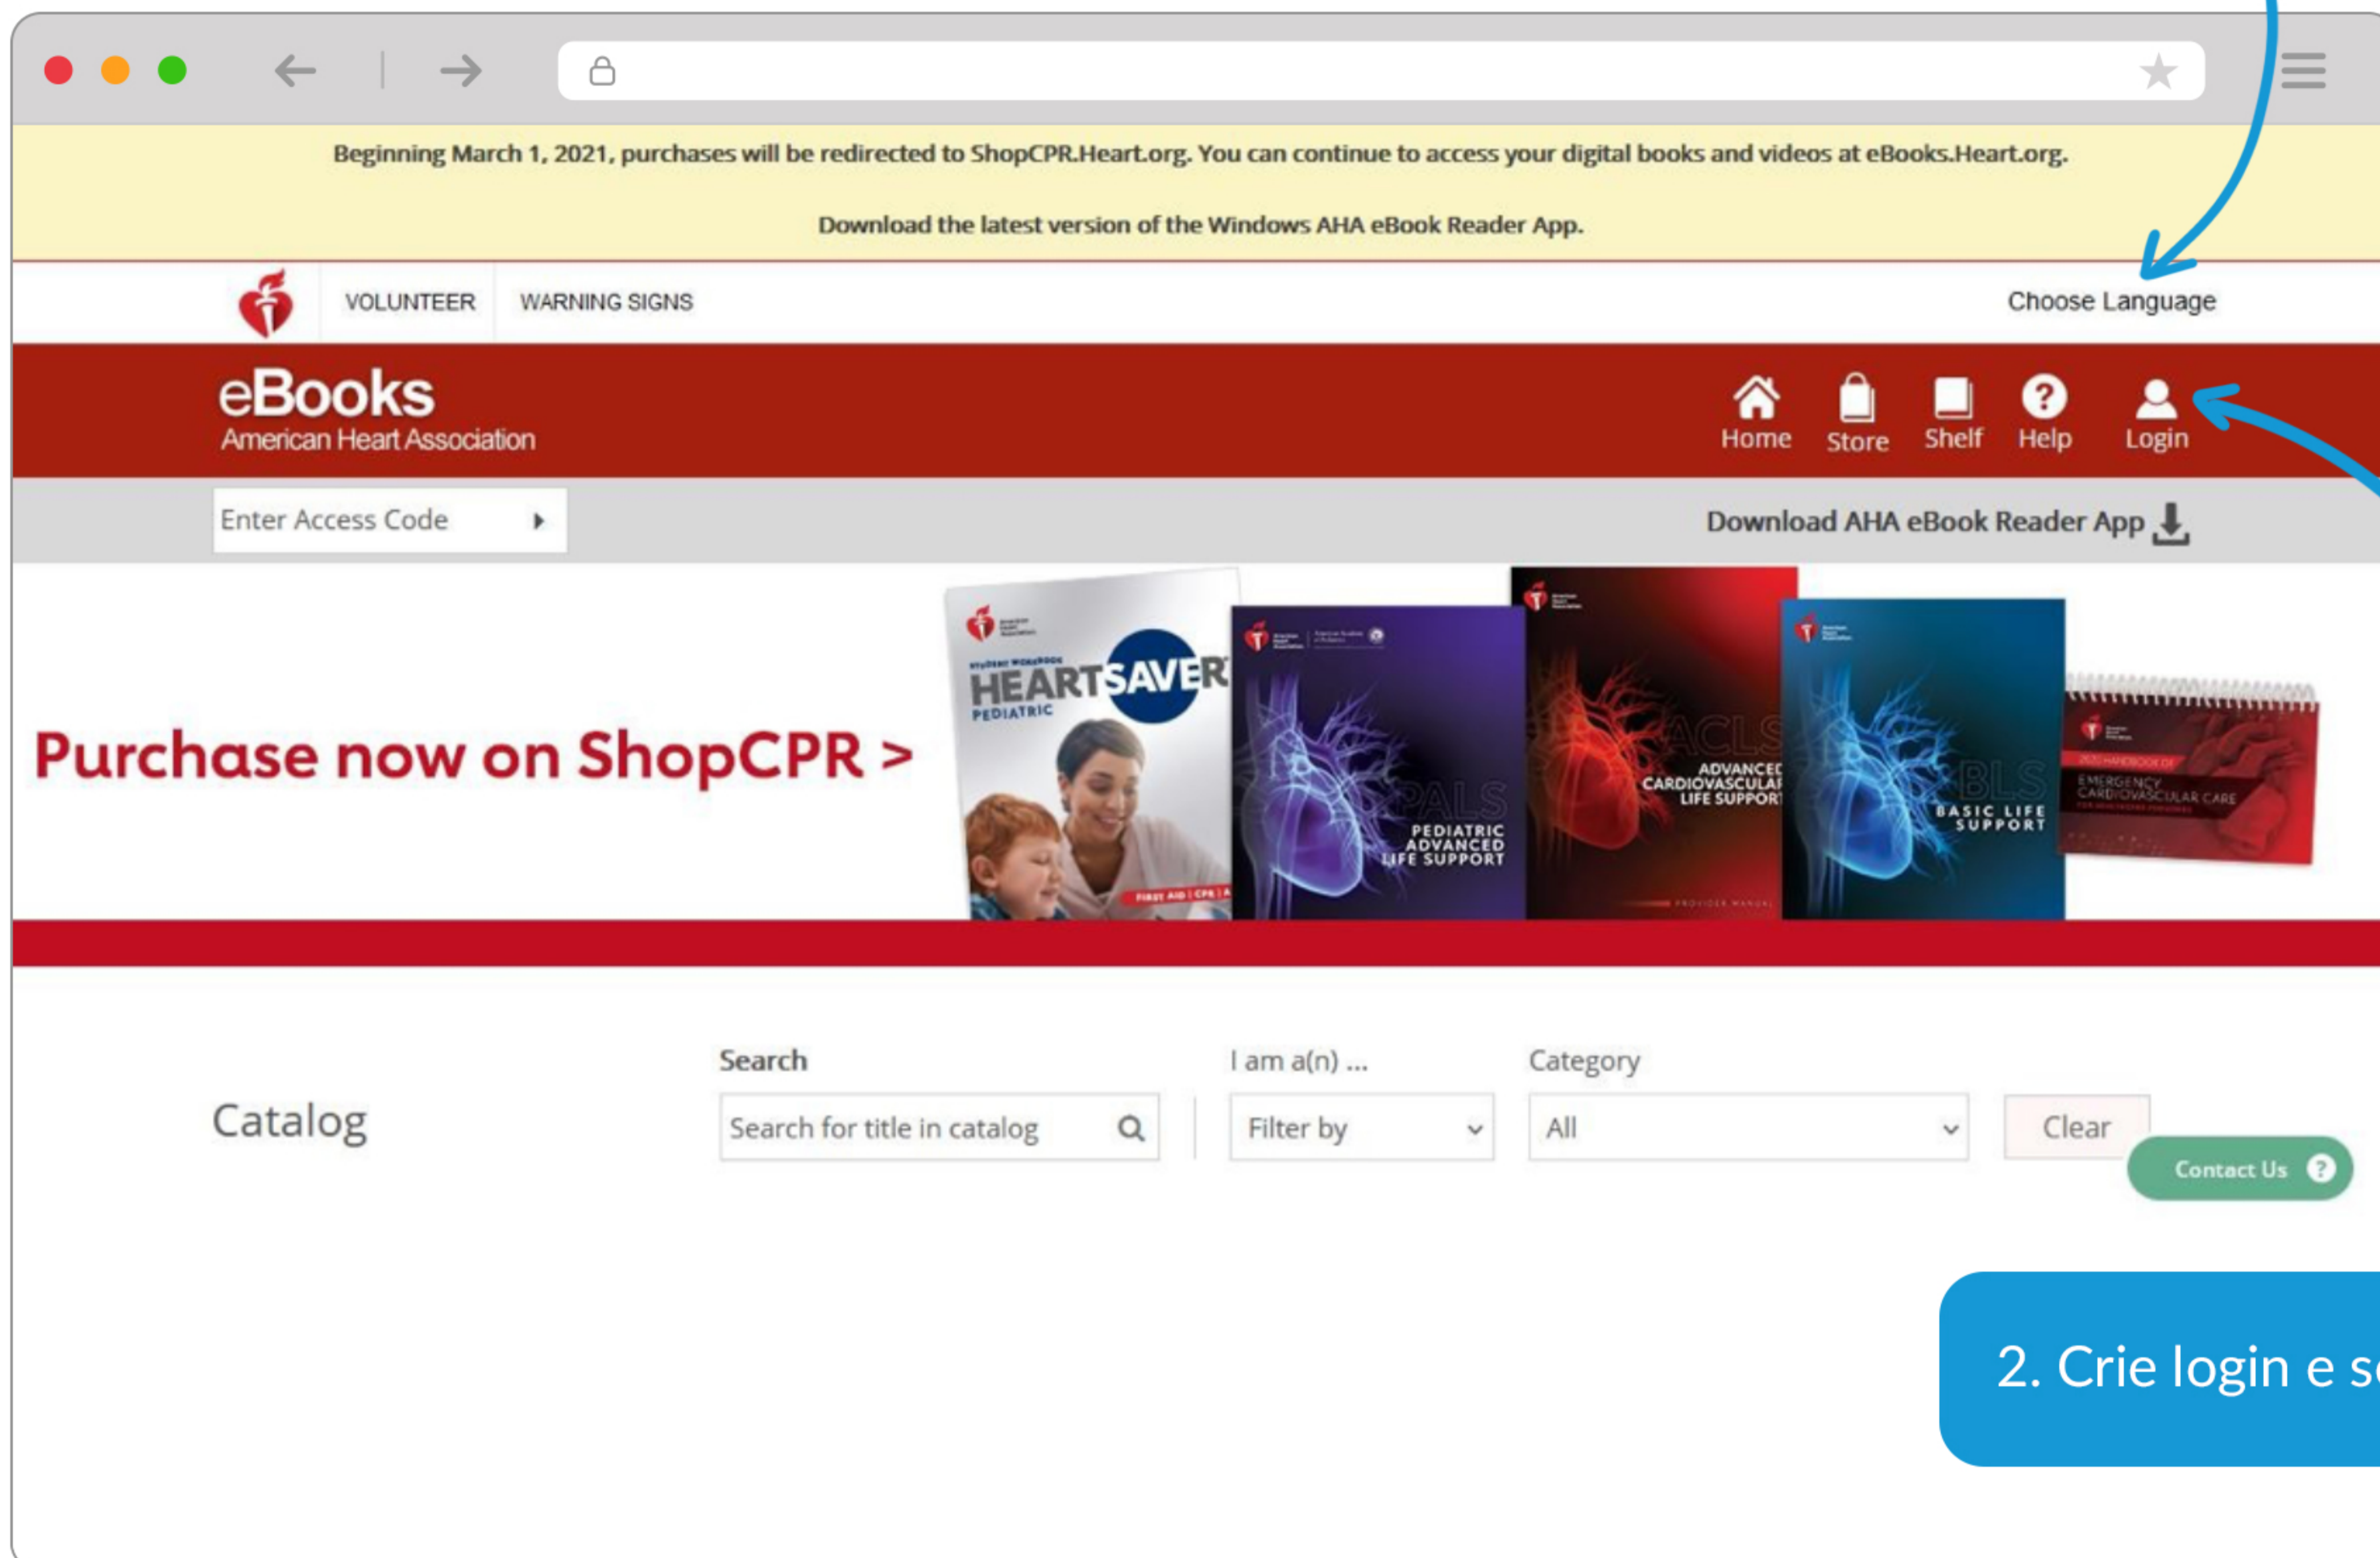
Beginning March 1, 2021, purchases will be redirected to ShopCPR.Heart.org. You can continue to access your digital books and videos at eBooks.Heart.org.

Download the latest version of the Windows AHA eBook Reader App.

VOLUNTEER WARNING SIGNS

Choose Language

eBooks
American Heart Association

Home Store Shelf Help Login

Enter Access Code

Download AHA eBook Reader App

Purchase now on ShopCPR >

HEARTSAVER
PEDIATRIC

PALS
PEDIATRIC ADVANCED LIFE SUPPORT

ACLS
ADVANCED CARDIOVASCULAR LIFE SUPPORT

BLS
BASIC LIFE SUPPORT

EMERGENCY CARDIOVASCULAR CARE

Catalog

Search
Search for title in catalog

I am a(n) ...
Filter by

Category
All

Clear

Contact Us

2. Crie login e s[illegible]